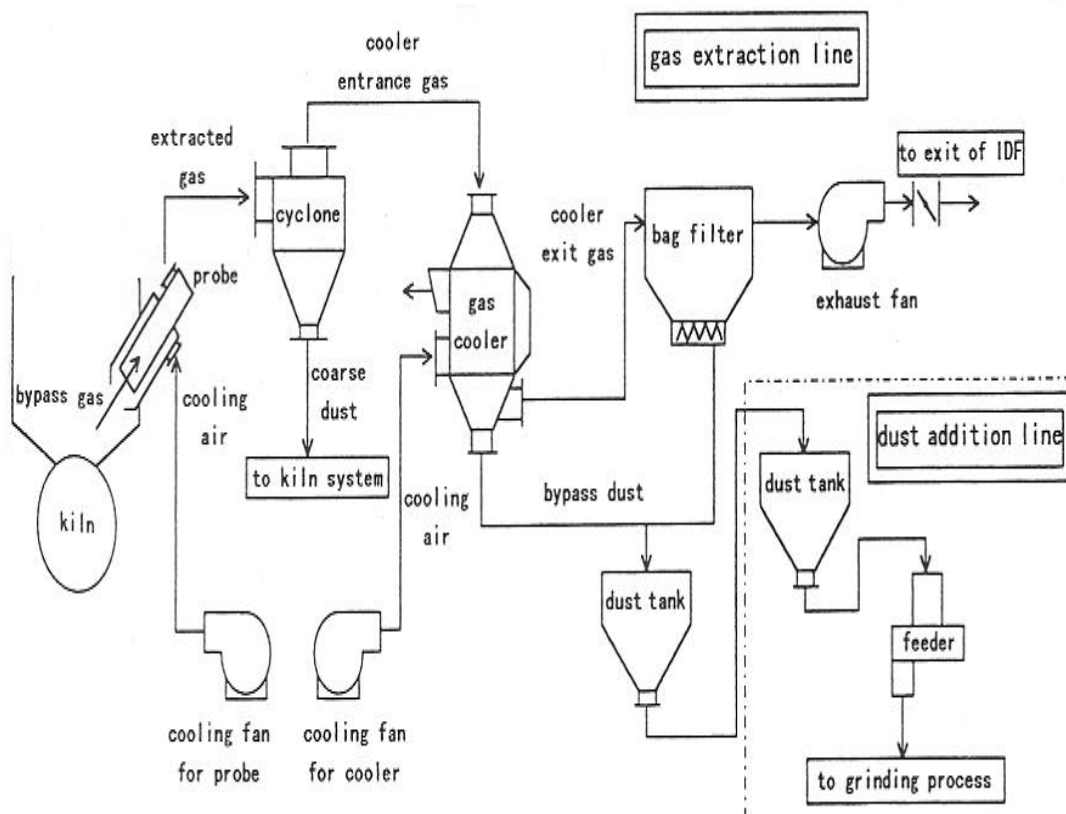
gas extraction line

cooler entrance gas

extracted gas

cyclone

to exit of IDF

cooler exit gas

bag filter

probe

gas cooler

exhaust fan

bypass gas

cooling air

coarse dust

dust addition line

to kiln system

cooling air

bypass dust

dust tank

kiln

dust tank

feeder

cooling fan for probe

cooling fan for cooler

to grinding process